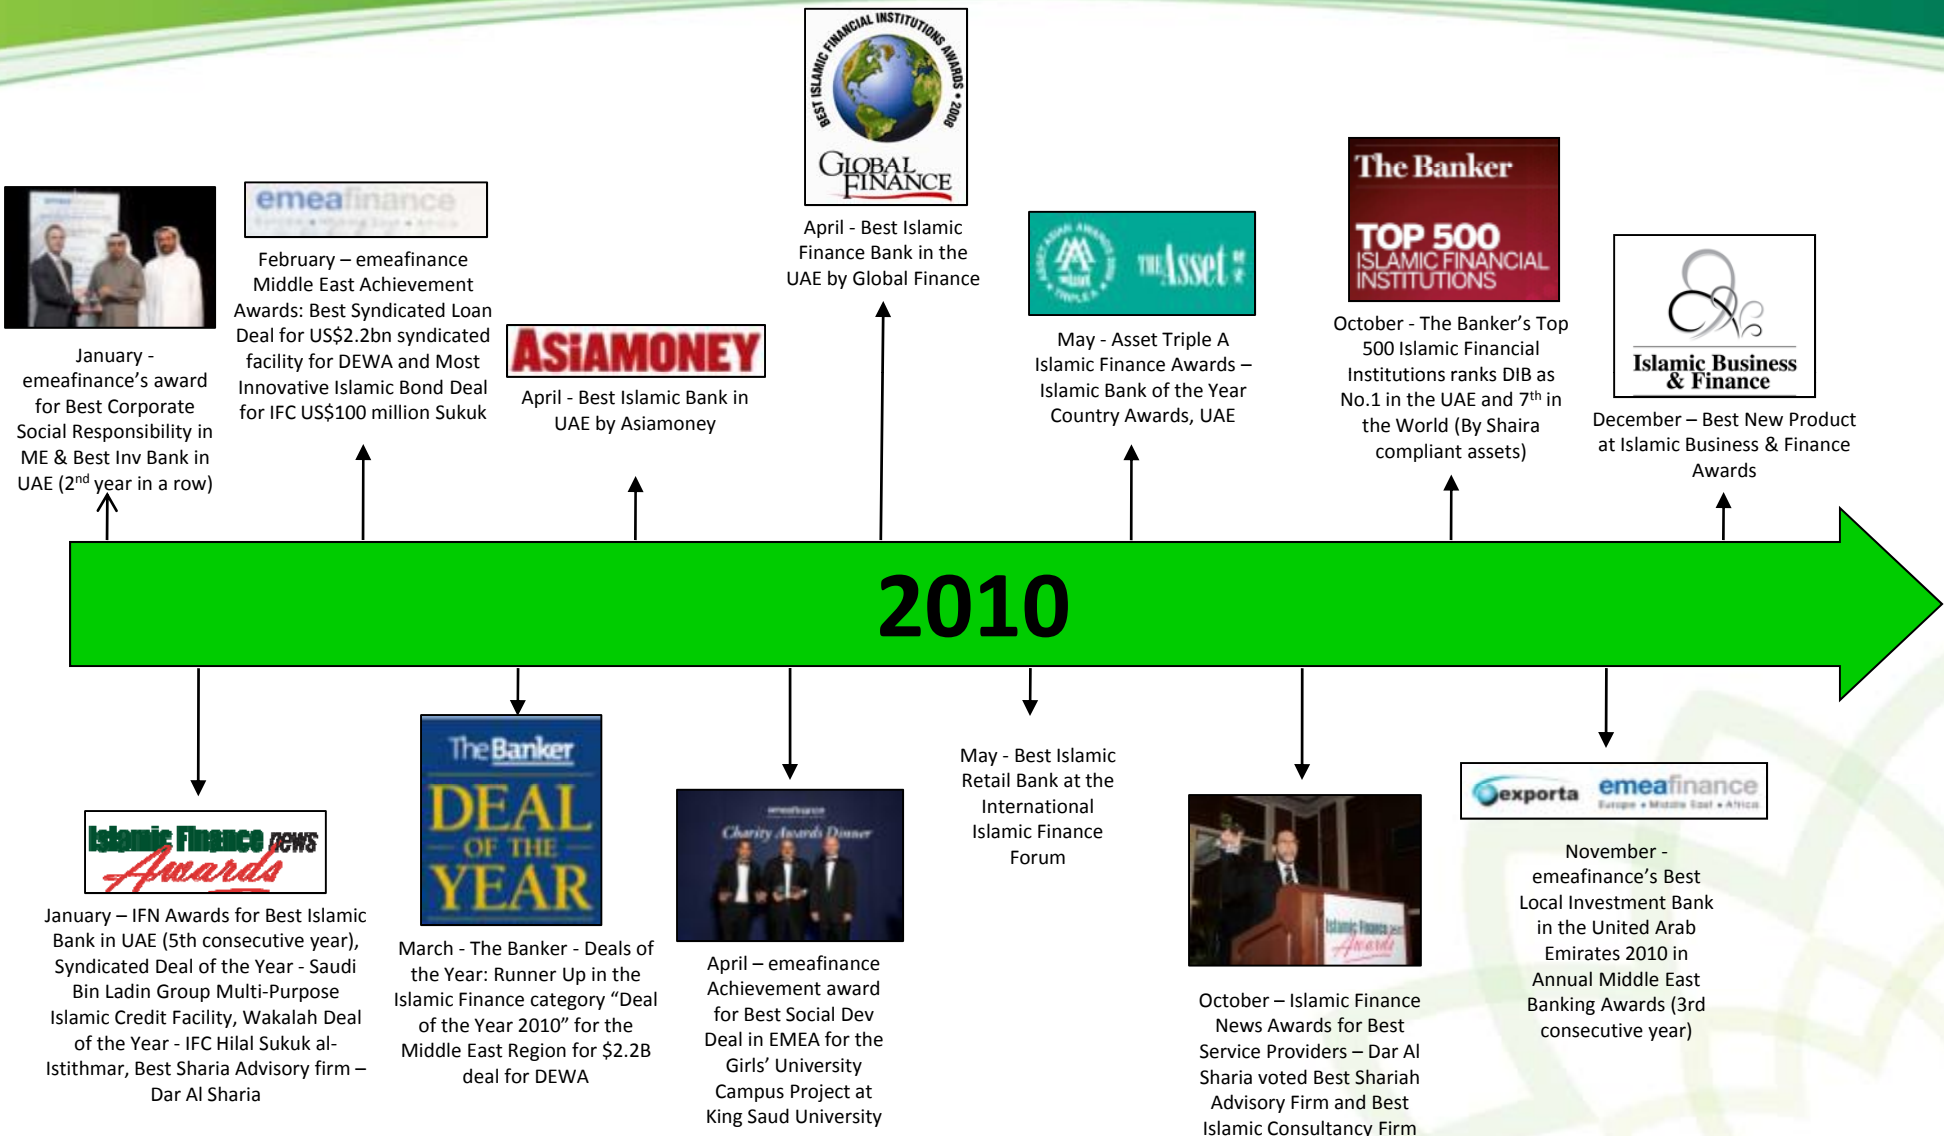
January - emeafinance's award for Best Corporate Social Responsibility in ME & Best Inv Bank in UAE (2$^{nd}$ year in a row)

emeafinance

February – emeafinance Middle East Achievement Awards: Best Syndicated Loan Deal for US$2.2bn syndicated facility for DEWA and Most Innovative Islamic Bond Deal for IFC US$100 million Sukuk

ASIAMONEY

April - Best Islamic Bank in UAE by Asiamoney

BEST ISLAMIC FINANCIAL INSTITUTIONS AWARDS • 2008

GLOBAL FINANCE

April - Best Islamic Finance Bank in the UAE by Global Finance

The Asset

May - Asset Triple A Islamic Finance Awards – Islamic Bank of the Year Country Awards, UAE

The Banker

TOP 500 ISLAMIC FINANCIAL INSTITUTIONS

October - The Banker's Top 500 Islamic Financial Institutions ranks DIB as No.1 in the UAE and 7$^{th}$ in the World (By Shaira compliant assets)

Islamic Business & Finance

December – Best New Product at Islamic Business & Finance Awards

2010

Islamic Finance news Awards

January – IFN Awards for Best Islamic Bank in UAE (5th consecutive year), Syndicated Deal of the Year - Saudi Bin Ladin Group Multi-Purpose Islamic Credit Facility, Wakalah Deal of the Year - IFC Hilal Sukuk al-Istithmar, Best Sharia Advisory firm – Dar Al Sharia

The Banker

DEAL OF THE YEAR

March - The Banker - Deals of the Year: Runner Up in the Islamic Finance category "Deal of the Year 2010" for the Middle East Region for $2.2B deal for DEWA

emeafinance

Charity Awards Dinner

April – emeafinance Achievement award for Best Social Dev Deal in EMEA for the Girls' University Campus Project at King Saud University

May - Best Islamic Retail Bank at the International Islamic Finance Forum

Islamic Finance news Awards

October – Islamic Finance News Awards for Best Service Providers – Dar Al Sharia voted Best Shariah Advisory Firm and Best Islamic Consultancy Firm

exporta

emeafinance

Europe • Middle East • Africa

November - emeafinance's Best Local Investment Bank in the United Arab Emirates 2010 in Annual Middle East Banking Awards (3rd consecutive year)